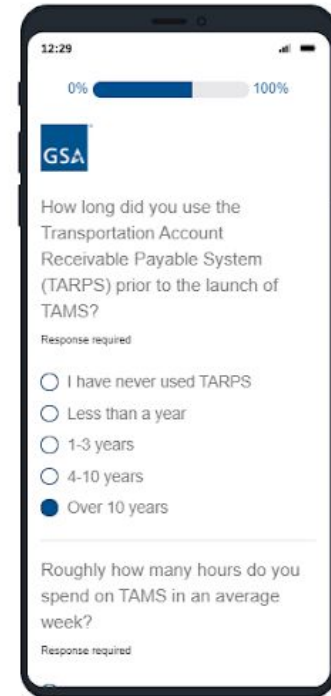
12:29

0%

100%

GSA

How long did you use the Transportation Account Receivable Payable System (TARPS) prior to the launch of TAMS?

Response required

I have never used TARPS

Less than a year

1-3 years

4-10 years

Over 10 years

Roughly how many hours do you spend on TAMS in an average week?

Response required